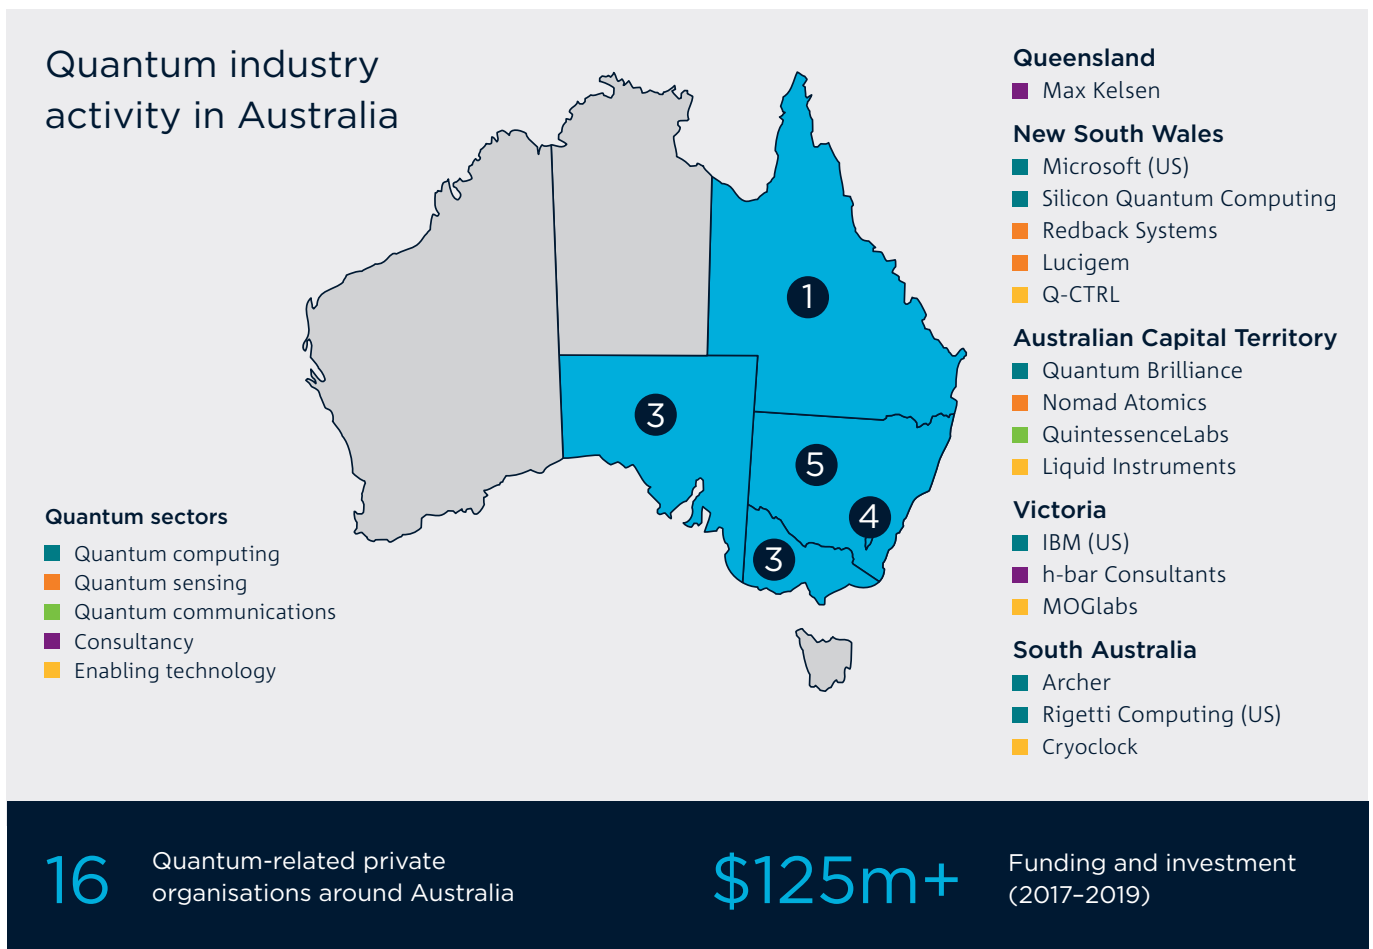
Quantum industry activity in Australia

1

3

5

4

3

Quantum sectors
Quantum computing
Quantum sensing
Quantum communications
Consultancy
Enabling technology

Queensland
Max Kelsen

New South Wales
Microsoft (US)
Silicon Quantum Computing
Redback Systems
Lucigem
Q-CTRL

Australian Capital Territory
Quantum Brilliance
Nomad Atomics
QuintessenceLabs
Liquid Instruments

Victoria
IBM (US)
h-bar Consultants
MOGlabs

South Australia
Archer
Rigetti Computing (US)
Cryoclock

16 Quantum-related private organisations around Australia

$125m+ Funding and investment (2017–2019)